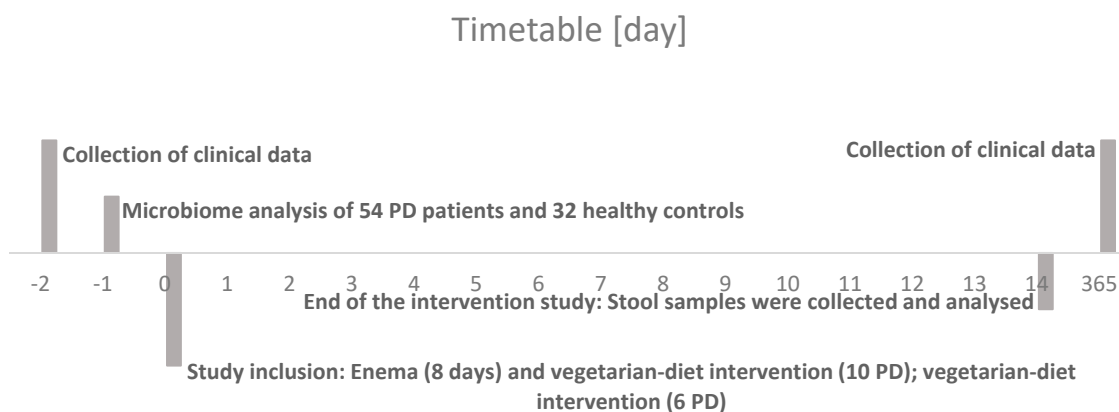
Timetable [day]

Collection of clinical data

Collection of clinical data

Microbiome analysis of 54 PD patients and 32 healthy controls

-2 -1 0 1 2 3 4 5 6 7 8 9 10 11 12 13 14 365

End of the intervention study: Stool samples were collected and analysed

Study inclusion: Enema (8 days) and vegetarian-diet intervention (10 PD); vegetarian-diet intervention (6 PD)